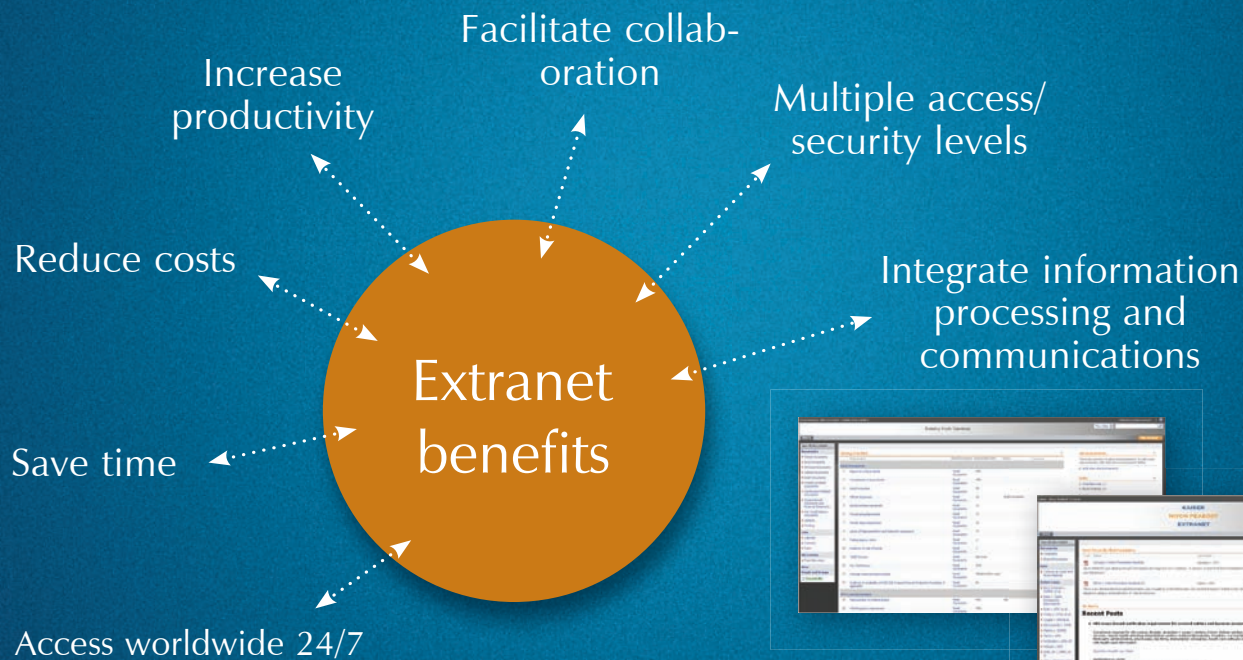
Facilitate collaboration

Increase productivity

Multiple access/ security levels

Reduce costs

Integrate information processing and communications

Extranet benefits

Save time

Access worldwide 24/7

KAISER
EXTRANET

Recent Posts